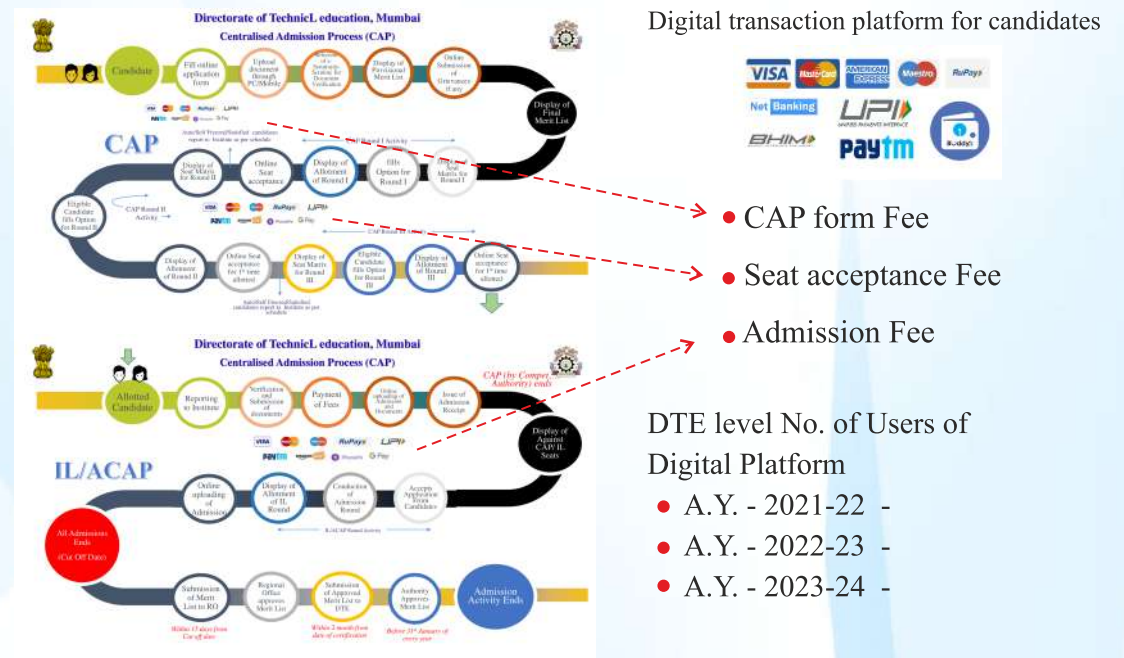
Directorate of TechnicL education, Mumbai
Centralised Admission Process (CAP)

Candidate

Fill online application form

Upload document through PC/Mobile

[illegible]

Display of Provisional Merit List

Online Submission of Grievance (if any)

Display of Final Merit List

CAP

Display of Seat Matrix for Round II

Online Seat acceptance

Display of Allotment of Round I

fills Option for Round I

Display of Seat Matrix for Round I

Eligible Candidate fills Option for Round II

CAP Round II Activity

Display of Allotment of Round II

Online Seat acceptance for 1st time allotted

Display of Seat Matrix for Round III

Eligible Candidate fills Option for Round III

Display of Allotment of Round III

Online Seat acceptance for 1st time allotted

Directorate of TechnicL education, Mumbai
Centralised Admission Process (CAP)

Allotted Candidate

Reporting to Institute

Verification and Submission of documents

Payment of Fees

Online uploading of Admission and Documents

Issue of Admission Receipt

CAP (by Compet. Authority) ends

Display of Against CAP/IL Seats

IL/ACAP

Online uploading of Admission

Display of Allotment of IL Round

Conduction of Admission Round

Accepts Application From Candidate

All Admissions Ends (Cut Off Date)

Submission of Merit List to RO

Regional Office approves Merit List

Submission of Approved Merit List to DTE

Authority Approves Merit List

Admission Activity Ends

Digital transaction platform for candidates

VISA MasterCard AMERICAN EXPRESS Maestro RuPay

Net Banking UPI

BHIM Paytm

CAP form Fee

Seat acceptance Fee

Admission Fee

DTE level No. of Users of Digital Platform

A.Y. - 2021-22 -

A.Y. - 2022-23 -

A.Y. - 2023-24 -